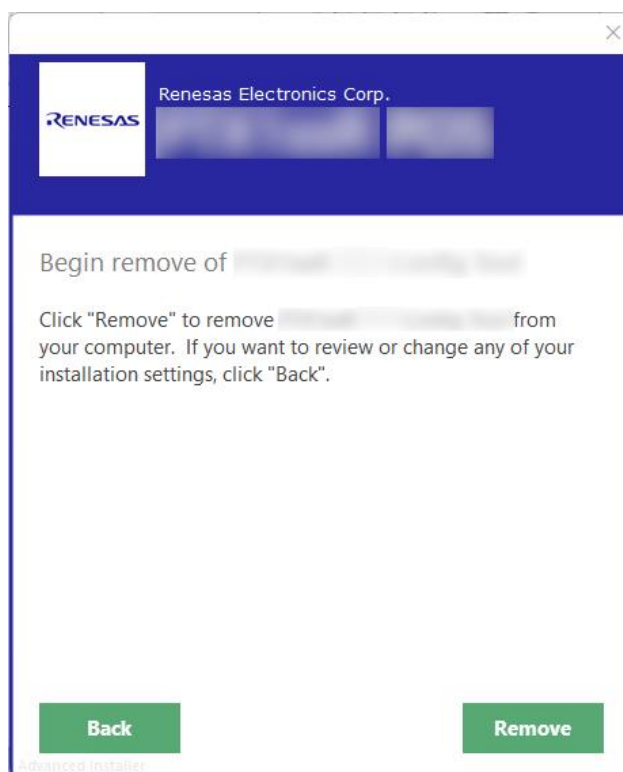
×

RENESAS

Renesas Electronics Corp.

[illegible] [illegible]

Begin remove of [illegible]

Click "Remove" to remove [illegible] from your computer. If you want to review or change any of your installation settings, click "Back".

Back

Remove

Advanced Installer